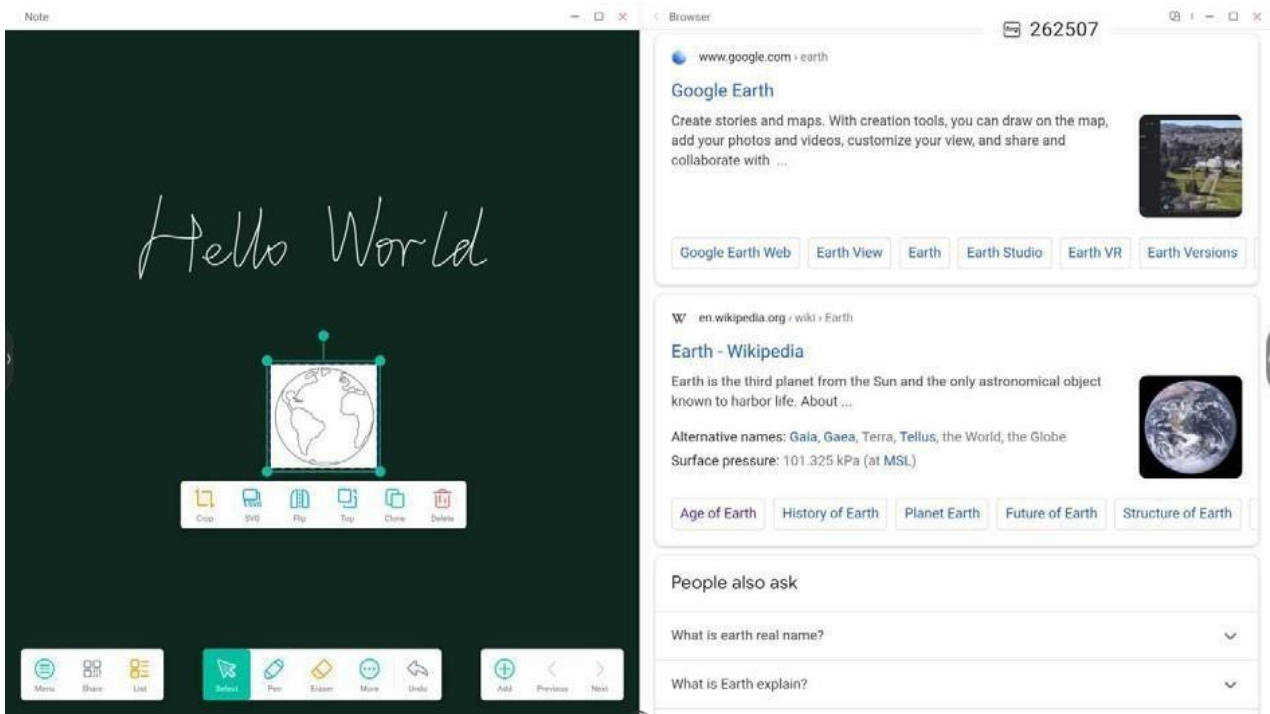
Note

Hello World

Crop SVG Flip Top Clone Delete

Menu Share List

Select Pen Eraser More Undo

Add Previous Next

Browser

262507

www.google.com › earth

Google Earth

Create stories and maps. With creation tools, you can draw on the map, add your photos and videos, customize your view, and share and collaborate with ...

Google Earth Web | Earth View | Earth | Earth Studio | Earth VR | Earth Versions

W en.wikipedia.org › wiki › Earth

Earth - Wikipedia

Earth is the third planet from the Sun and the only astronomical object known to harbor life. About ...

Alternative names: Gaia, Gaea, Terra, Tellus, the World, the Globe

Surface pressure: 101.325 kPa (at MSL)

Age of Earth | History of Earth | Planet Earth | Future of Earth | Structure of Earth

People also ask

What is earth real name?

What is Earth explain?